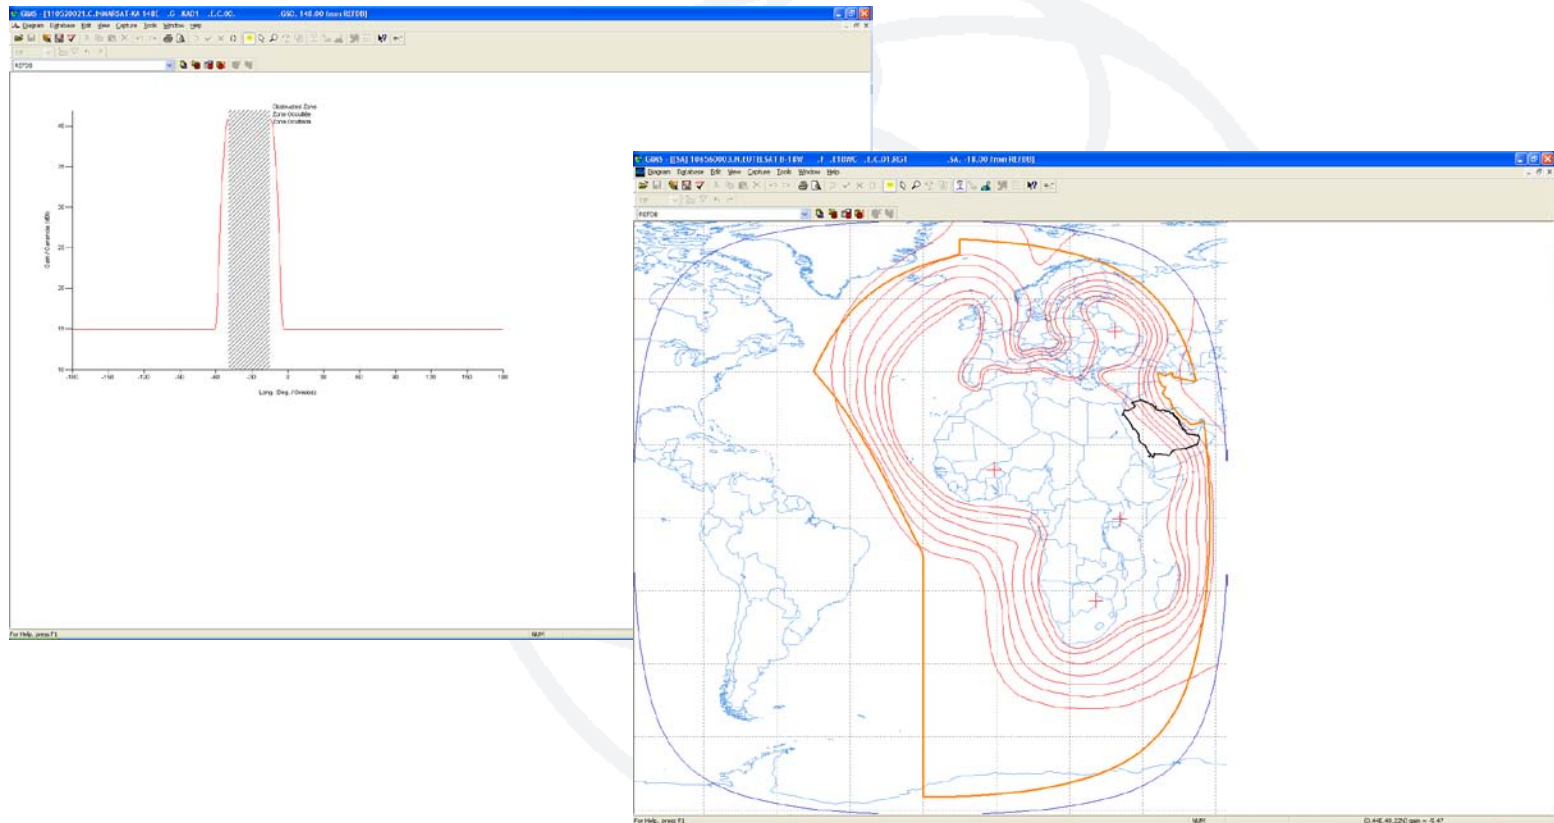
GIMS - [110520021.C.INMARSAT-KA 148E .G .KAD1 .E.C.0C. .GSO, 148.00 from REFDB]

Diagram Database Edit View Capture Tools Window Help

REFDB

Obstructed Zone
Zone Occultée
Zona Ocultada

40
35
30
25
20
15
10

Gain / Ganancia (dBi)

-180 -150 -120 -90 -60 -30 0 30 60 90 120 150 180

Long. Deg. / Grados

For Help, press F1

NUM

GIMS - [[SA] 105560003.H.EUTELSAT 8-18W .F .E18WC .E.C.01.RG1 .SA, -18.00 from REFDB]

Diagram Database Edit View Capture Tools Window Help

REFDB

For Help, press F1

NUM

(1.44E,48.22N) gain = -5.47